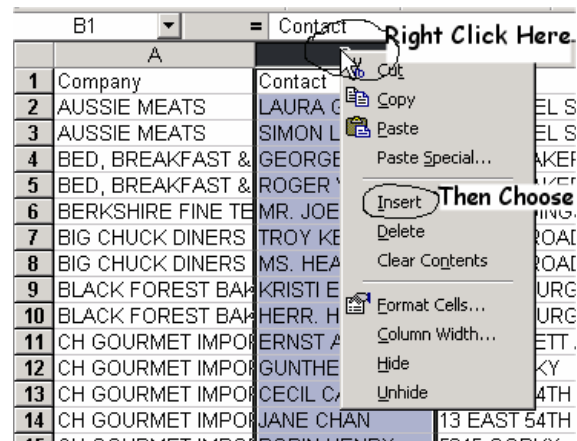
B1 = Contact

Right Click Here.

A

| | A | | |
|---|---|---|---|
| 1 | Company | Contact | |
| 2 | AUSSIE MEATS | LAURA G | EL S |
| 3 | AUSSIE MEATS | SIMON L | EL S |
| 4 | BED, BREAKFAST & | GEORGE | AKEF |
| 5 | BED, BREAKFAST & | ROGER | AKEF |
| 6 | BERKSHIRE FINE TE | MR. JOE | ING. |
| 7 | BIG CHUCK DINERS | TROY KE | ROAD |
| 8 | BIG CHUCK DINERS | MS. HEA | ROAD |
| 9 | BLACK FOREST BAK | KRISTI E | URG |
| 10 | BLACK FOREST BAK | HERR. H | URG |
| 11 | CH GOURMET IMPOF | ERNST A | ETT |
| 12 | CH GOURMET IMPOF | GUNTHE | KY |
| 13 | CH GOURMET IMPOF | CECIL C | 4TH |
| 14 | CH GOURMET IMPOF | JANE CHAN | 13 EAST 54TH |

Cut
Copy
Paste
Paste Special...
Insert
Then Choose
Delete
Clear Contents
Format Cells...
Column Width...
Hide
Unhide